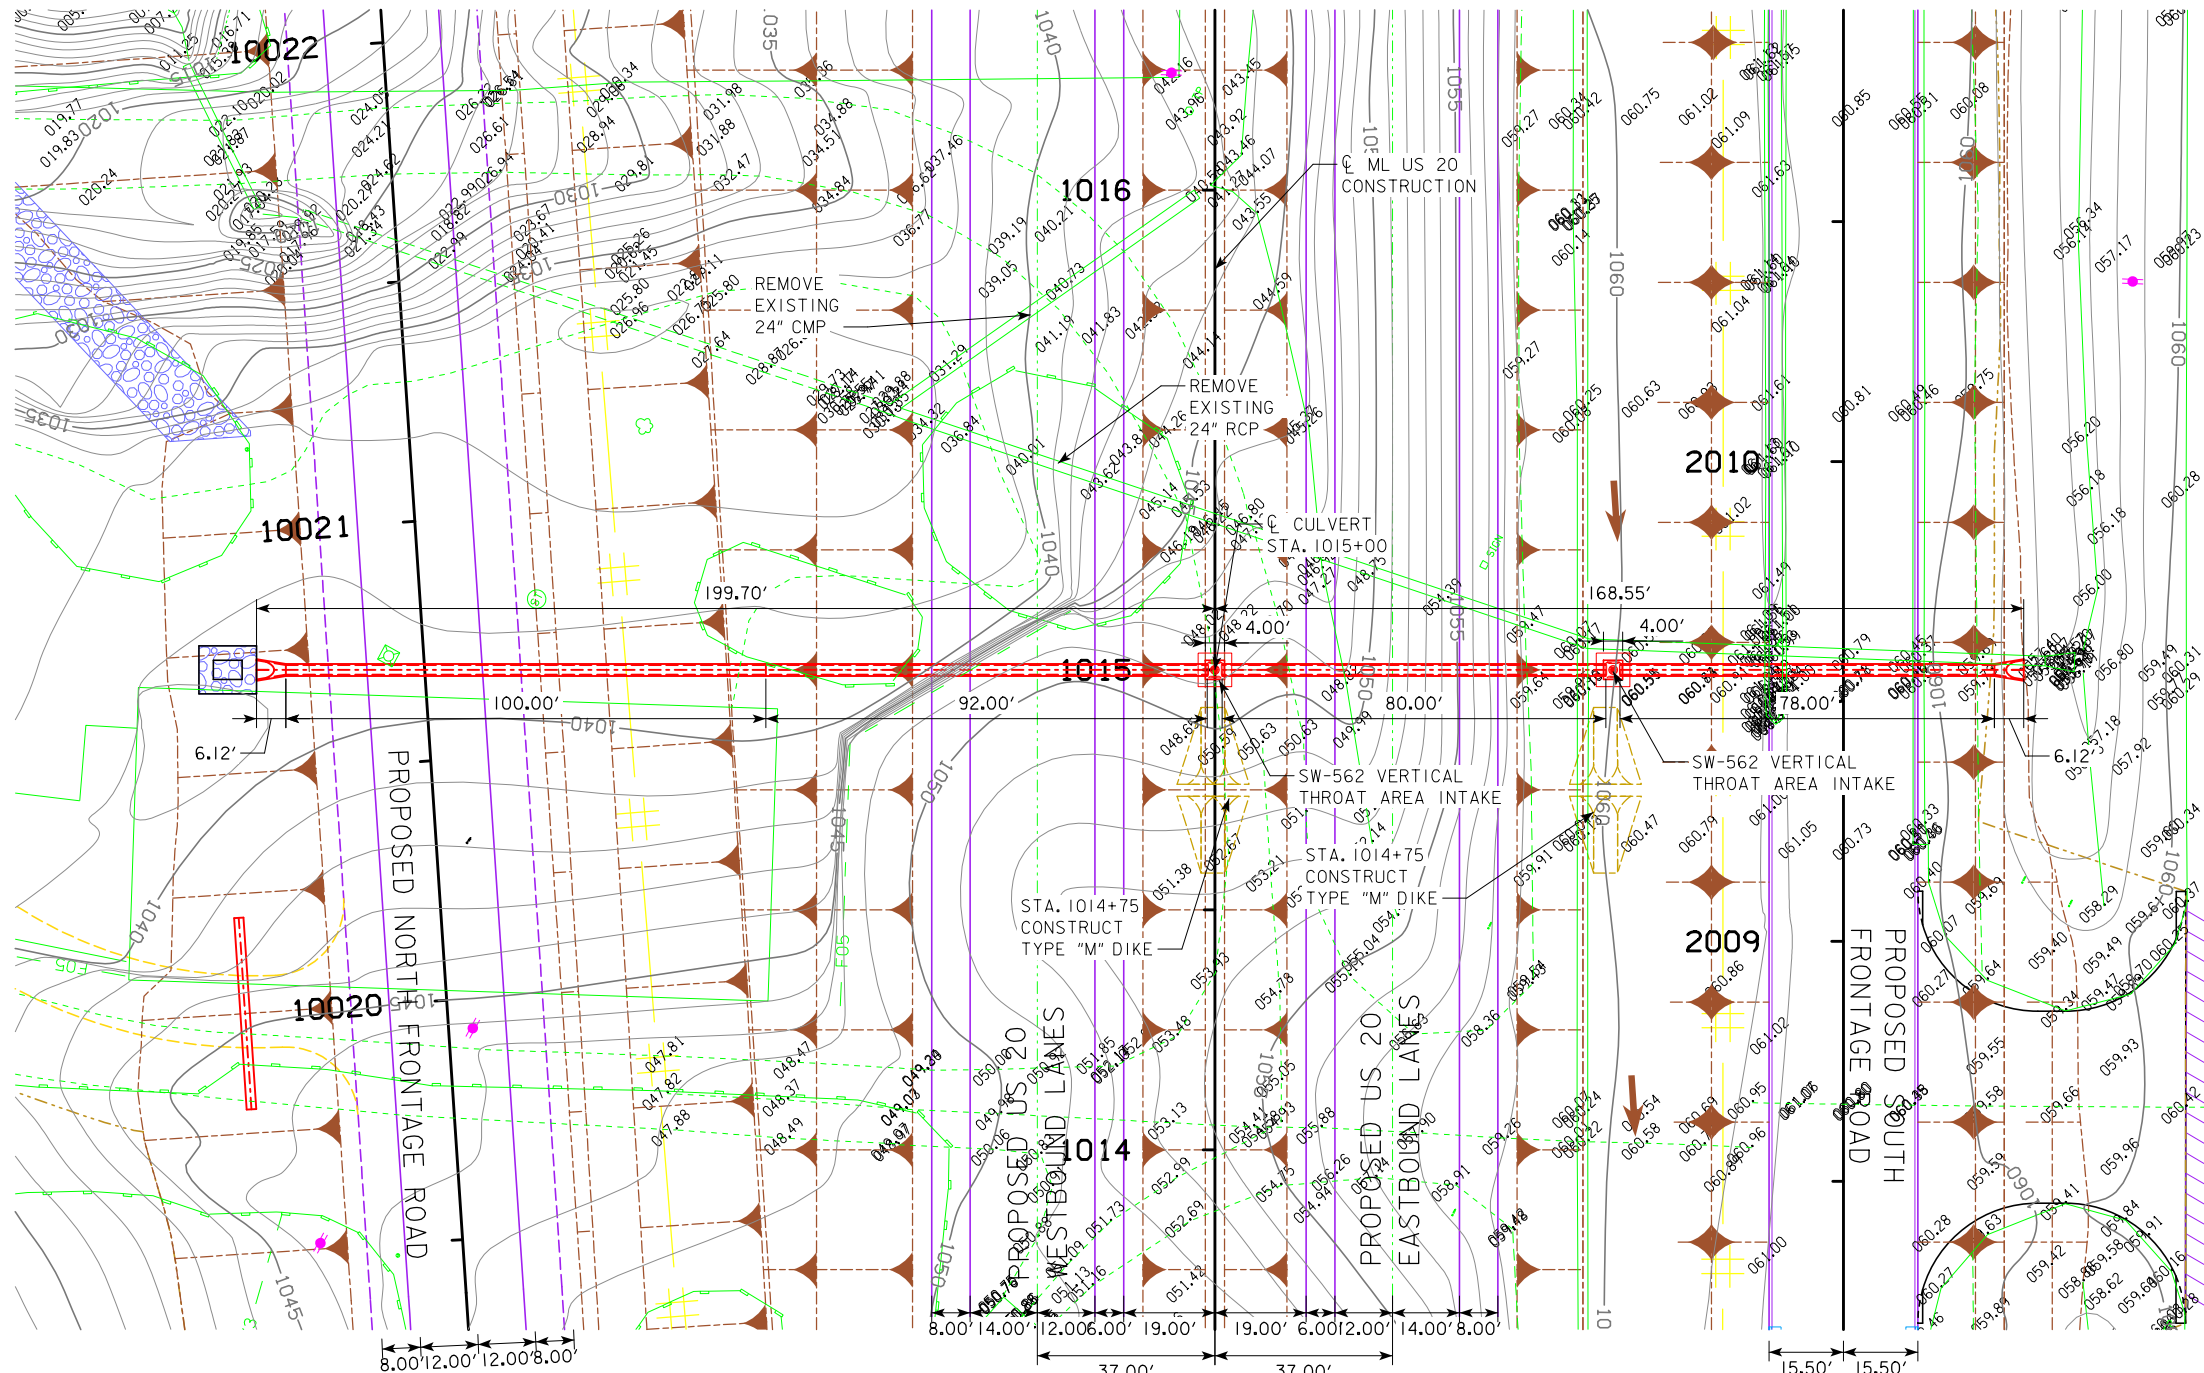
10022

1016

℄ ML US 20
CONSTRUCTION

REMOVE
EXISTING
24" CMP

REMOVE
EXISTING
24" RCP

2010

10021

℄ CULVERT
STA. 1015+00

199.70'

168.55'

4.00'

4.00'

1015

100.00'

92.00'

80.00'

78.00'

6.12'

6.12'

SW-562 VERTICAL
THROAT AREA INTAKE

SW-562 VERTICAL
THROAT AREA INTAKE

PROPOSED NORTH FRONTAGE ROAD

STA. 1014+75
CONSTRUCT
TYPE "M" DIKE

STA. 1014+75
CONSTRUCT
TYPE "M" DIKE

2009

PROPOSED SOUTH FRONTAGE ROAD

10020

PROPOSED US 20
WESTBOUND LANES

1014

PROPOSED US 20
EASTBOUND LANES

8.00' 12.00' 12.00' 8.00'

8.00' 14.00' 12.00' 6.00' 19.00'

19.00' 6.00' 12.00' 14.00' 8.00'

37.00'

37.00'

15.50' 15.50'